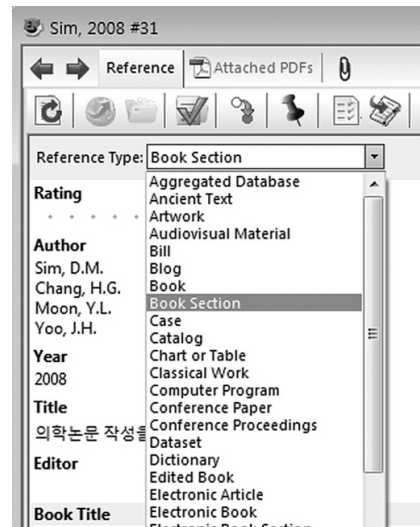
Sim, 2008 #31

Reference
Attached PDFs

Reference Type: Book Section

Rating

Author
Sim, D.M.
Chang, H.G.
Moon, Y.L.
Yoo, J.H.

Year
2008

Title
의학논문 작성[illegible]

Editor

Book Title

Aggregated Database
Ancient Text
Artwork
Audiovisual Material
Bill
Blog
Book
Book Section
Case
Catalog
Chart or Table
Classical Work
Computer Program
Conference Paper
Conference Proceedings
Dataset
Dictionary
Edited Book
Electronic Article
Electronic Book
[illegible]